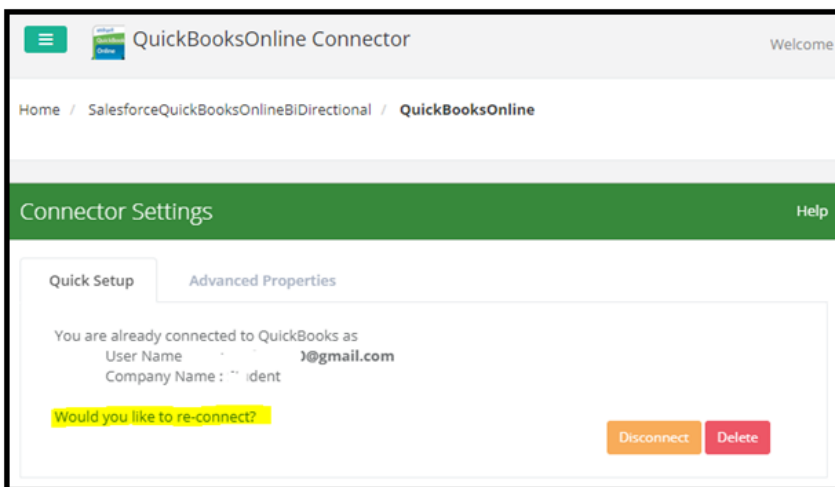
QuickBooksOnline Connector

Welcome

Home / SalesforceQuickBooksOnlineBiDirectional / QuickBooksOnline

Connector Settings

Help

Quick Setup

Advanced Properties

You are already connected to QuickBooks as
User Name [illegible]0@gmail.com
Company Name : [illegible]ident

Would you like to re-connect?

Disconnect

Delete